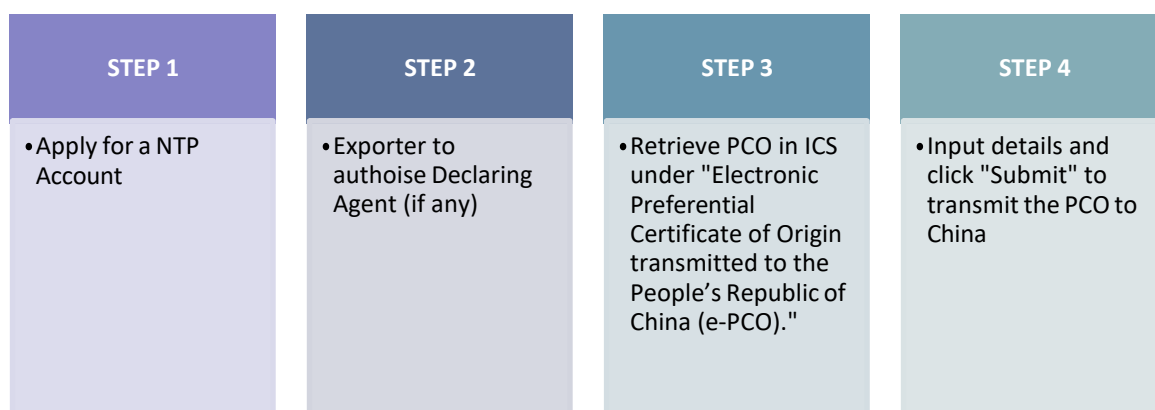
STEP 1

•Apply for a NTP Account

STEP 2

•Exporter to authoise Declaring Agent (if any)

STEP 3

•Retrieve PCO in ICS under "Electronic Preferential Certificate of Origin transmitted to the People’s Republic of China (e-PCO)."

STEP 4

•Input details and click "Submit" to transmit the PCO to China